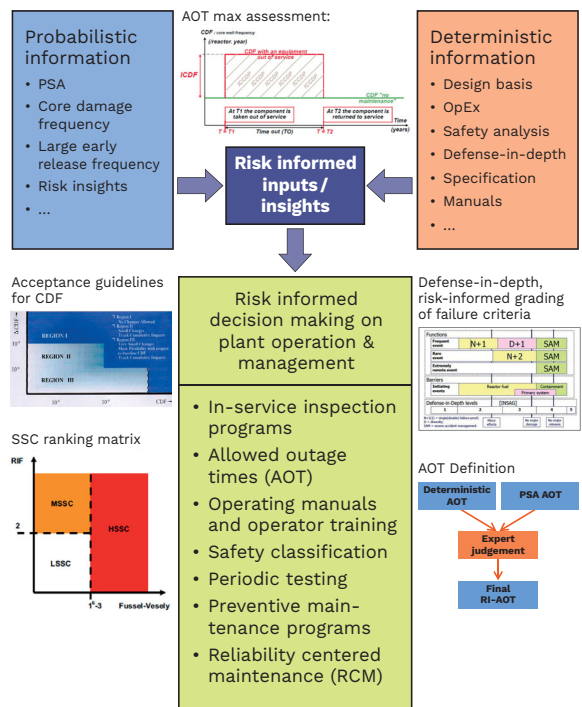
Probabilistic information

• PSA
• Core damage frequency
• Large early release frequency
• Risk insights
• ...

AOT max assessment:

CDF : core melt frequency (/reactor. year)

CDF with an equipment out of service

ICDF

CDF "no maintenance"

At T1 the component is taken out of service

At T2 the component is returned to service

T=T1

Time out (TO)

T=T2

(years)

Deterministic information

• Design basis
• OpEx
• Safety analysis
• Defense-in-depth
• Specification
• Manuals
• ...

Risk informed inputs / insights

Acceptance guidelines for CDF

REGION I

REGION II

REGION III

ΔCDF

CDF →

SSC ranking matrix

RIF

MSSC

HSSC

LSSC

2

1E-3

Fussel-Vesely

Risk informed decision making on plant operation & management

• In-service inspection programs
• Allowed outage times (AOT)
• Operating manuals and operator training
• Safety classification
• Periodic testing
• Preventive maintenance programs
• Reliability centered maintenance (RCM)

Defense-in-depth, risk-informed grading of failure criteria

Functions

Frequent event

N+1

D+1

SAM

Rare event

N+2

SAM

Extremely remote event

SAM

Barriers

Initiating events

Reactor fuel

Containment

Primary system

Defense-in-Depth levels

[INSAG]

1

2

3

4

5

AOT Definition

Deterministic AOT

PSA AOT

Expert judgement

Final RI-AOT